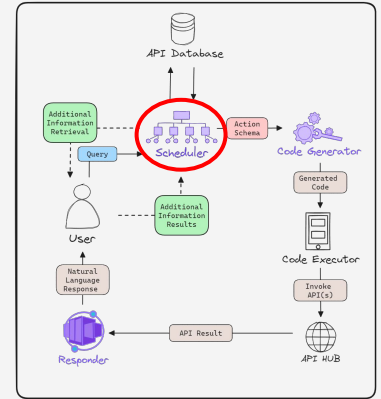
API Database

Additional Information Retrieval

Action Schema

Scheduler

Code Generator

Query

Generated Code

Additional Information Results

User

Code Executor

Natural Language Response

Invoke API(s)

API Result

Responder

API HUB